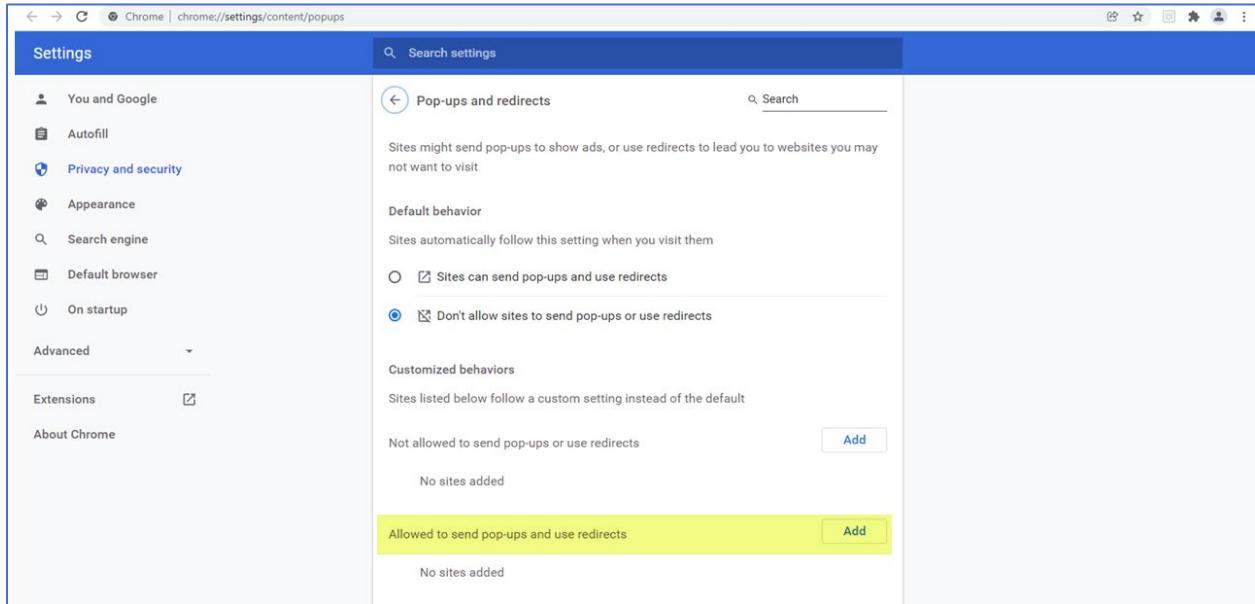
Chrome | chrome://settings/content/popups

Settings

Search settings

You and Google
Autofill
Privacy and security
Appearance
Search engine
Default browser
On startup
Advanced
Extensions
About Chrome

Pop-ups and redirects

Search

Sites might send pop-ups to show ads, or use redirects to lead you to websites you may not want to visit

Default behavior

Sites automatically follow this setting when you visit them

Sites can send pop-ups and use redirects

Don't allow sites to send pop-ups or use redirects

Customized behaviors

Sites listed below follow a custom setting instead of the default

Not allowed to send pop-ups or use redirects

Add

No sites added

Allowed to send pop-ups and use redirects

Add

No sites added